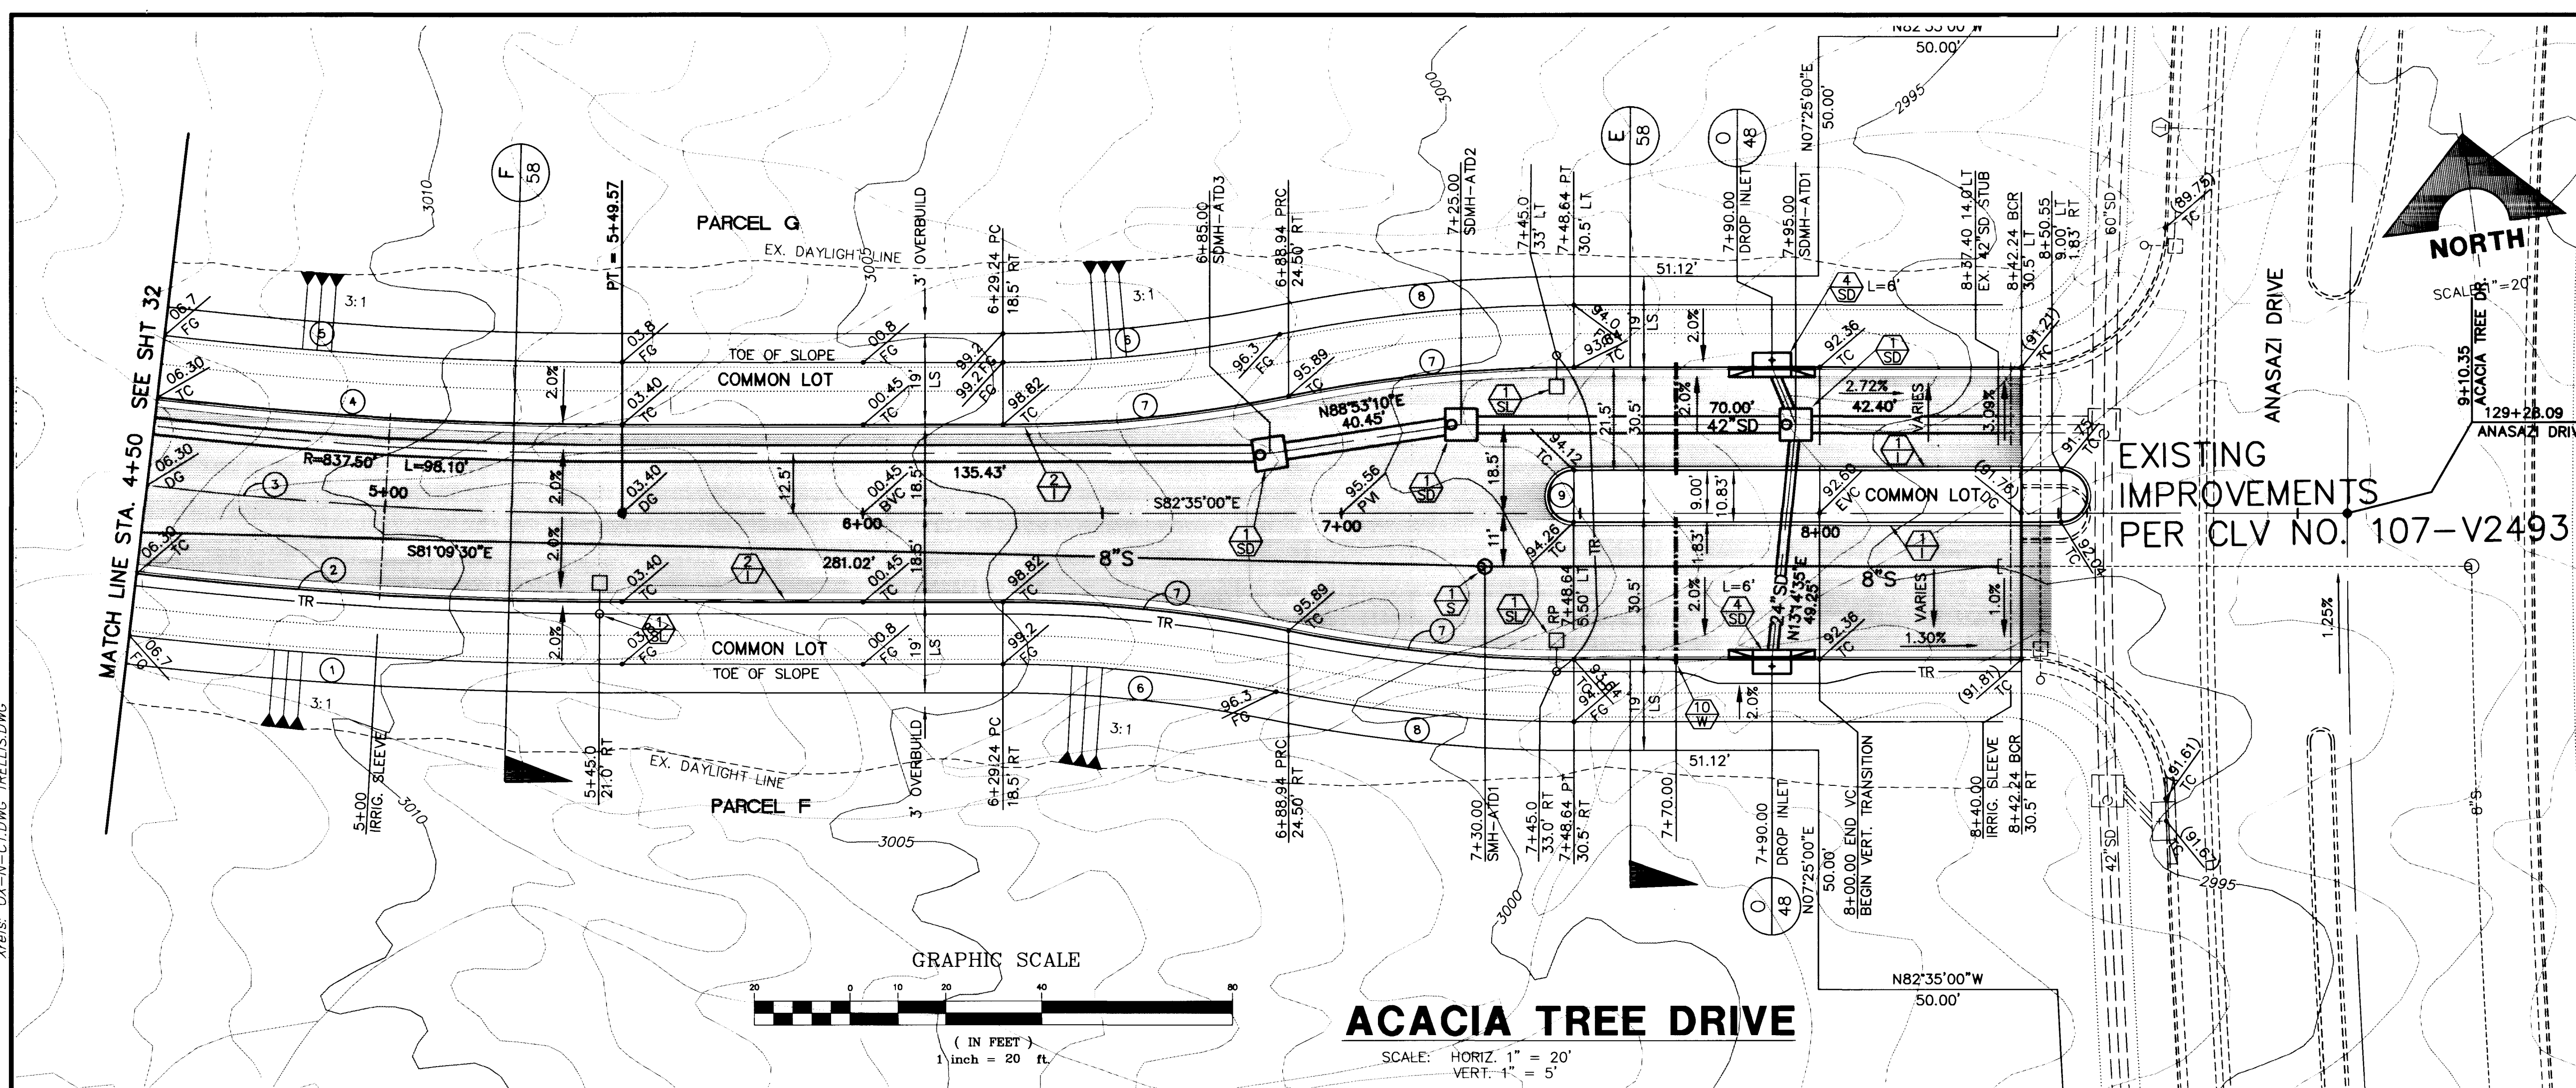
MATCH LINE STA. 4+50 SEE SHT 32

PARCEL G

EX. DAYLIGHT LINE

PT = 5+49.57

F 58

3' OVERBUILD

6+29.24 PC 18.5' RT

6+85.00 SDMH-ATD3

6+88.94 PRC 24.50' RT

7+25.00 SDMH-ATD2

7+45.0 33' LT

7+48.64 PT 30.5' LT

E 58

7+90.00 DROP INLET

O 48

7+95.00 SDMH-ATD1

N07°25'00"E 50.00'

N82°35'00"W 50.00'

8+37.40 14.0' LT EX. 42" SD STUB

8+42.24 BCR 30.5' LT

8+50.55 9.00' LT 1.83' RT

60" SD

(89.75) TC

NORTH

SCALE 1"=20'

ANASAZI DRIVE

9+10.35 ACACIA TREE DR.

129+28.09 ANASAZI DRIVE

EXISTING IMPROVEMENTS PER CLV NO. 107-V2493

06.7 FG

06.30 TC

06.30 DG

06.30 TC

06.7 TO

3:1

03.8 FG

03.40 TC

03.40 DG

03.40 TC

03.8 FG

TOE OF SLOPE

COMMON LOT

00.8 FG

00.45 TC

00.45 BVC

00.45 TC

00.8 FG

99.2 99.2 FG

98.82 TC

98.82 TC

99.2 FG

96.3 FG

95.89 TC

95.56 PVI

95.89 TC

96.3 FG

94.0 FG

93.64 TC

94.12 TC

94.26 TC

94.64 FG

92.36 TC

92.60 EVC

92.36 TC

(91.21) TC

(91.75)

91.75 TC

92.04 TC

(91.81) TC

(91.61) TC

(91.5)

R=837.50'

L=98.10'

5+00

6+00

7+00

8+00

135.43'

281.02'

S82°35'00"E

S81°09'30"E

N88°53'10"E 40.45'

N13°14'35"E 49.25'

70.00' 42" SD

24" SD

8"S

8"S

2.0%

2.72%

42.40'

1.30%

1.0%

1.25%

3.09%

VARIES

12.5'

18.5'

19'

LS

21.5'

30.5'

9.00'

10.83'

1.83'

11'

L=6'

51.12'

TR

COMMON LOT

TOE OF SLOPE

PARCEL F

EX. DAYLIGHT LINE

3005

3010

3000

2995

5+00 IRRIG. SLEEVE

5+45.0 21.0' RT

3' OVERBUILD

6+29.24 PC 18.5' RT

6+88.94 PRC 24.50' RT

7+30.00 SMH-ATD1

7+45.0 33.0' RT

7+48.64 PT 30.5' RT

RP 7+48.64 5.50' LT

7+70.00

7+90.00 DROP INLET

N07°25'00"E 50.00'

8+00.00 END VC BEGIN VERT. TRANSITION

8+40.00 IRRIG. SLEEVE

8+42.24 BCR 30.5' RT

42" SD

8"S

N82°35'00"W 50.00'

GRAPHIC SCALE

20 0 10 20 40 80

( IN FEET )
1 inch = 20 ft.

ACACIA TREE DRIVE

SCALE: HORIZ. 1" = 20'
VERT. 1" = 5'

Xrefs: UX-N-C1.DWG TRELLIS.DWG